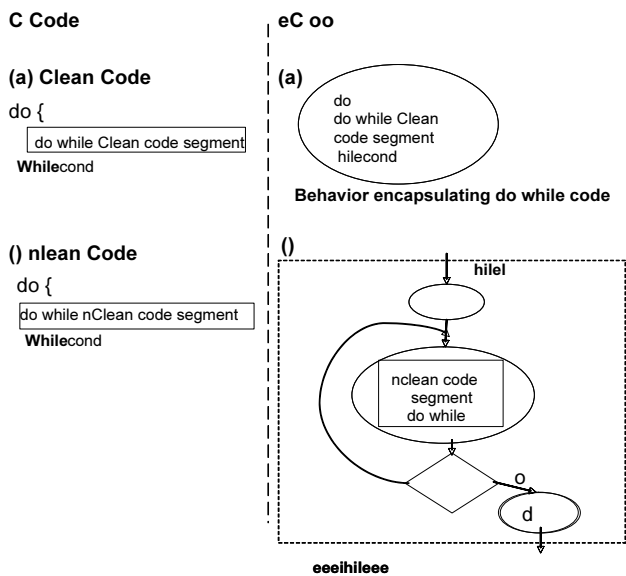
C Code

(a) Clean Code

do {

do while Clean code segment

Whilecond

() nlean Code

do {

do while nClean code segment

Whilecond

eC oo

(a)

do
do while Clean
code segment
hilecond

Behavior encapsulating do while code

()

hilel

nclean code
segment
do while

o

d

eeeihileee